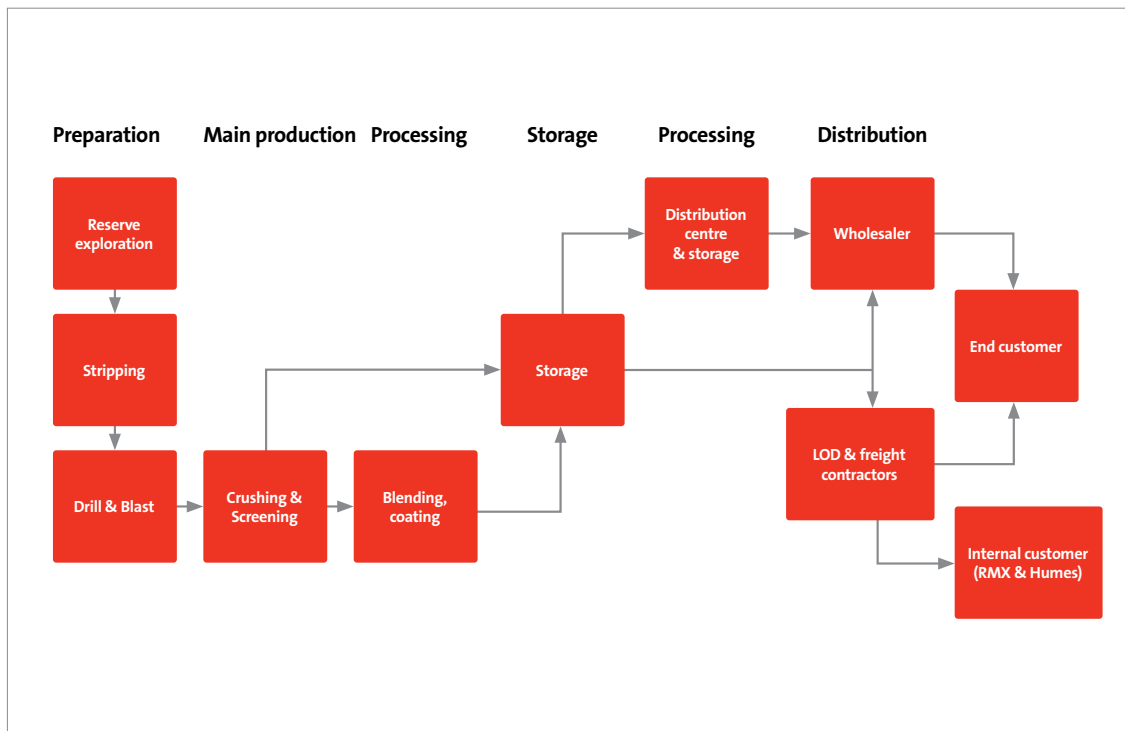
Preparation Main production Processing Storage Processing Distribution

Reserve exploration

Stripping

Drill & Blast

Crushing & Screening

Blending, coating

Storage

Distribution centre & storage

Wholesaler

End customer

LOD & freight contractors

Internal customer (RMX & Humes)